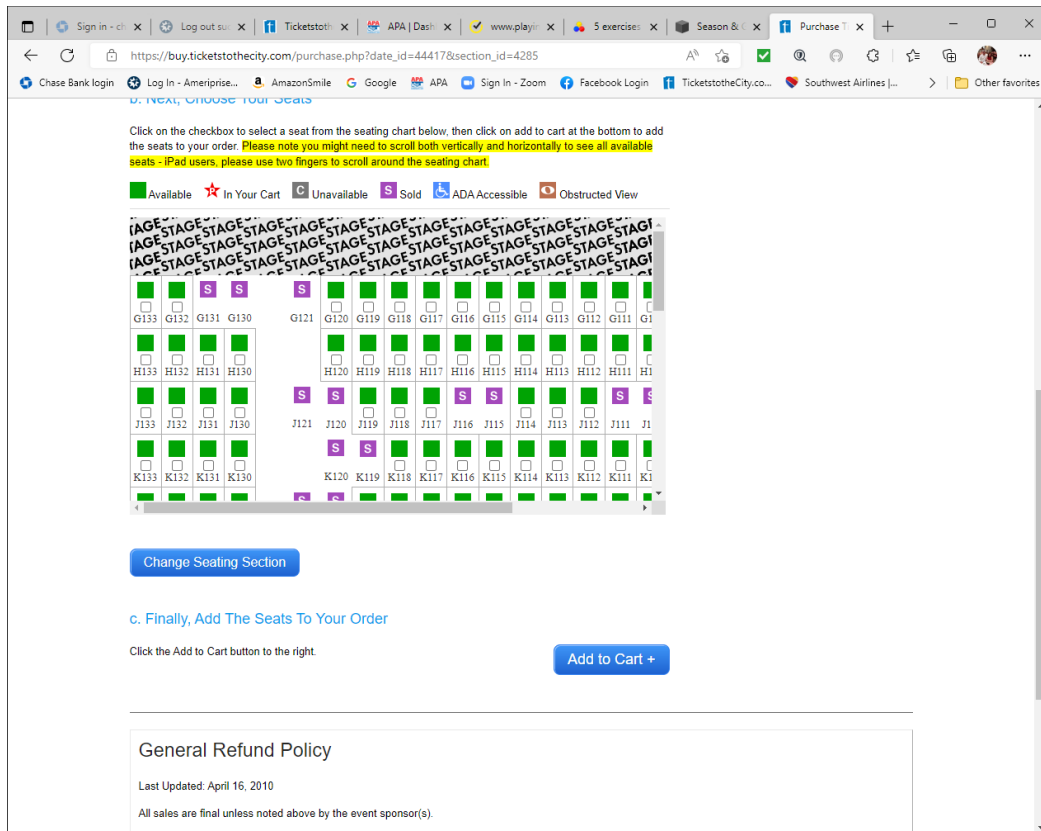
Sign in - ch | Log out suc | Ticketstoth | APA | Dash | www.playin | 5 exercise | Season & | Purchase T

https://buy.ticketstothecity.com/purchase.php?date_id=44417&section_id=4285

Chase Bank login | Log In - Ameriprise... | AmazonSmile | Google | APA | Sign In - Zoom | Facebook Login | TicketstotheCity.co... | Southwest Airlines |... | Other favorites

b. Next, Choose Your Seats

Click on the checkbox to select a seat from the seating chart below, then click on add to cart at the bottom to add the seats to your order. Please note you might need to scroll both vertically and horizontally to see all available seats - iPad users, please use two fingers to scroll around the seating chart.

Available In Your Cart C Unavailable S Sold ADA Accessible Obstructed View

STAGE

G133 G132 S G131 S G130 S G121 G120 G119 G118 G117 G116 G115 G114 G113 G112 G111 G1

H133 H132 H131 H130 H120 H119 H118 H117 H116 H115 H114 H113 H112 H111 H1

J133 J132 J131 J130 S J121 S J120 J119 J118 J117 S J116 S J115 J114 J113 J112 S J111 S J1

K133 K132 K131 K130 S K120 S K119 K118 K117 K116 K115 K114 K113 K112 K111 K1

Change Seating Section

c. Finally, Add The Seats To Your Order

Click the Add to Cart button to the right.

Add to Cart +

General Refund Policy

Last Updated: April 16, 2010

All sales are final unless noted above by the event sponsor(s).